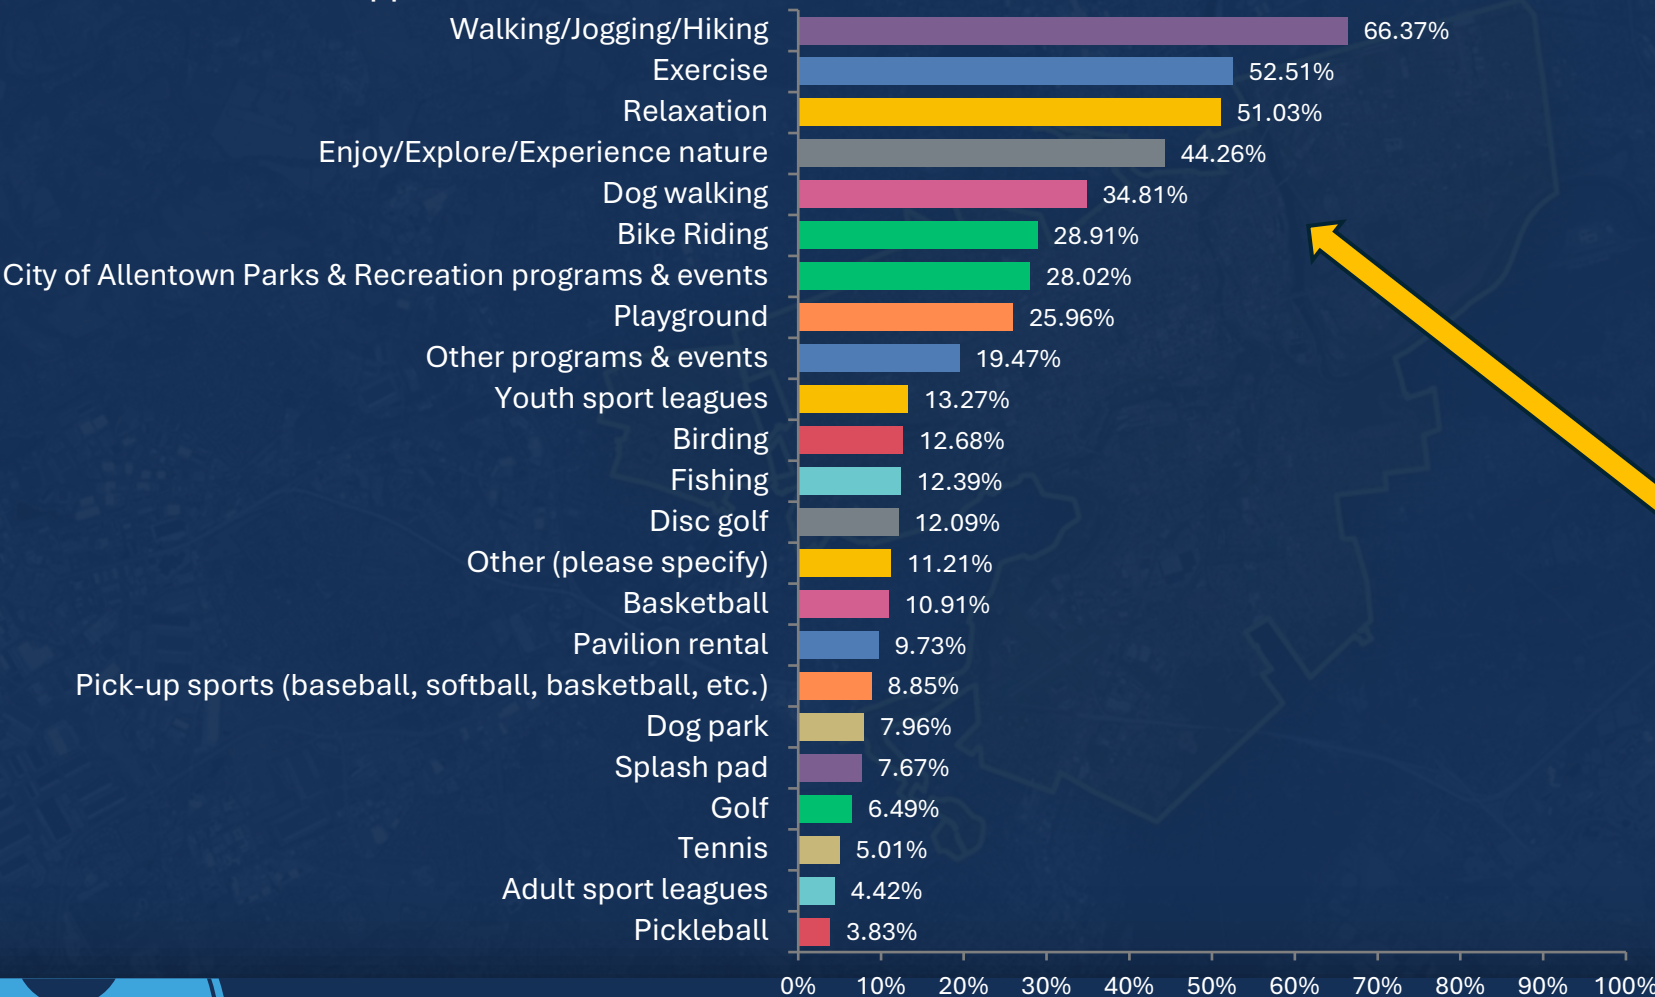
| Activity | Percentage |
|---|---|
| Walking/Jogging/Hiking | 66.37% |
| Exercise | 52.51% |
| Relaxation | 51.03% |
| Enjoy/Explore/Experience nature | 44.26% |
| Dog walking | 34.81% |
| Bike Riding | 28.91% |
| City of Allentown Parks & Recreation programs & events | 28.02% |
| Playground | 25.96% |
| Other programs & events | 19.47% |
| Youth sport leagues | 13.27% |
| Birding | 12.68% |
| Fishing | 12.39% |
| Disc golf | 12.09% |
| Other (please specify) | 11.21% |
| Basketball | 10.91% |
| Pavilion rental | 9.73% |
| Pick-up sports (baseball, softball, basketball, etc.) | 8.85% |
| Dog park | 7.96% |
| Splash pad | 7.67% |
| Golf | 6.49% |
| Tennis | 5.01% |
| Adult sport leagues | 4.42% |
| Pickleball | 3.83% |

0% 10% 20% 30% 40% 50% 60% 70% 80% 90% 100%